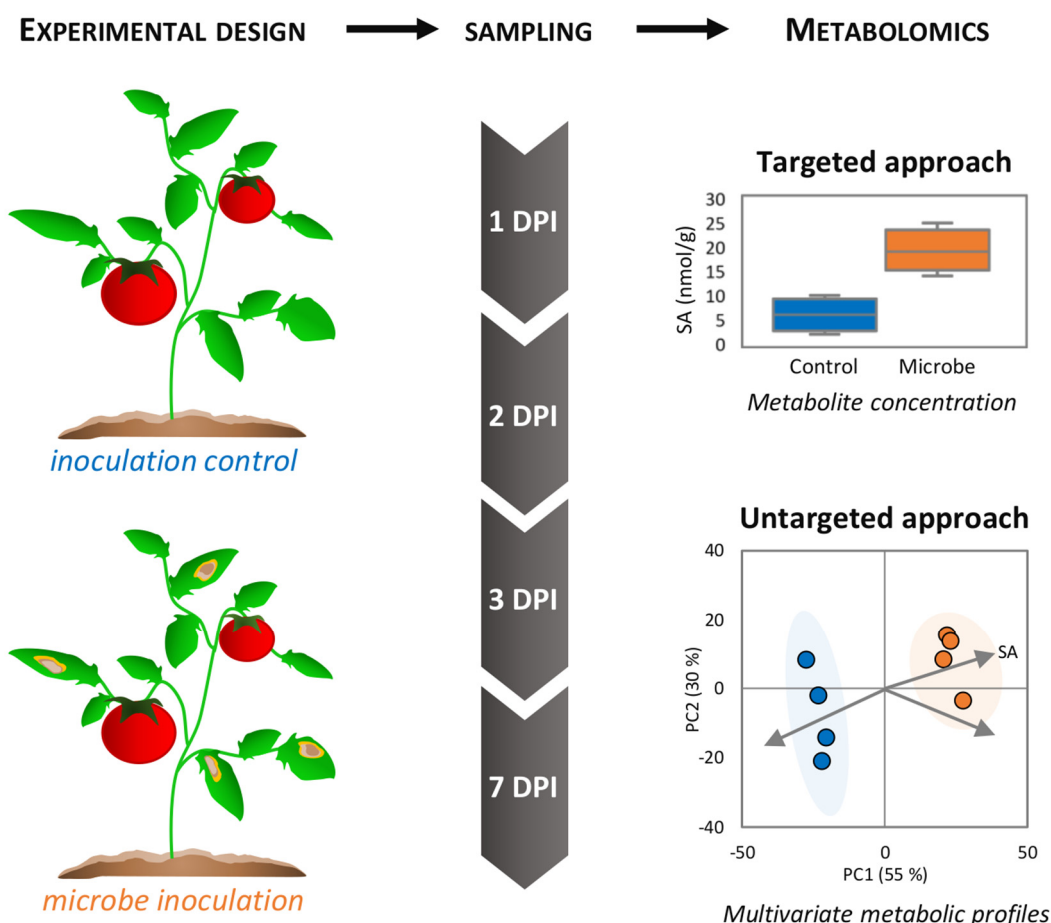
EXPERIMENTAL DESIGN

SAMPLING

METABOLOMICS

inoculation control

microbe inoculation

1 DPI

2 DPI

3 DPI

7 DPI

Targeted approach

SA (nmol/g)

30
25
20
15
10
5
0

Control
Microbe

Metabolite concentration

Untargeted approach

40
20
0
-20
-40

PC2 (30 %)

SA

-50
0
50

PC1 (55 %)

Multivariate metabolic profiles